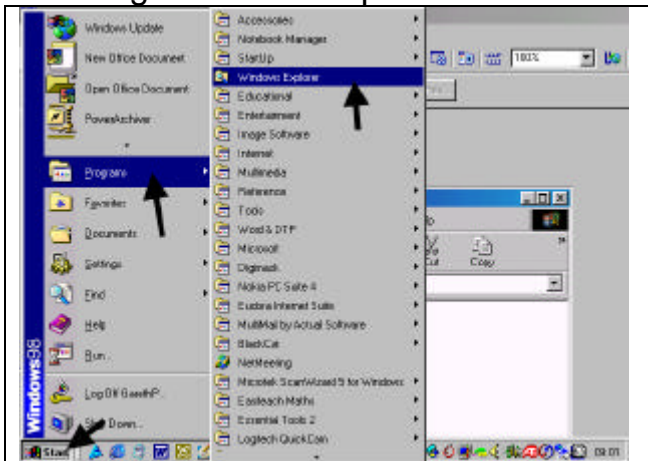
Windows Update
New Office Document
Open Office Document
PowerArchiver
Programs
Favorites
Documents
Settings
Find
Help
Run...
Log Off GarethP...
Shut Down...
Windows98
Start

Accessories
Notebook Manager
StartUp
Windows Explorer
Educational
Entertainment
Image Software
Internet
Multimedia
Reference
Tools
Word & DTP
Microsoft
Digimask
Nokia PC Suite 4
Eudora Internet Suite
MultiMail by Actual Software
BlackCat
NetMeeting
Microtek ScanWizard 5 for Windows
Easiteach Maths
Essential Tools 2
Logitech QuickCam

100%
Cut
Copy
09:01